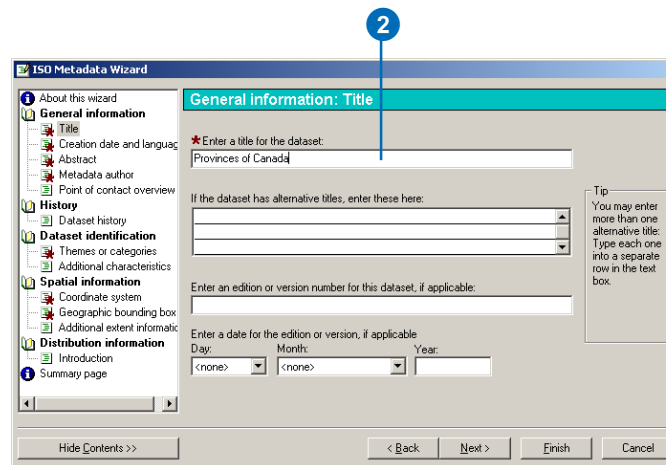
2

ISO Metadata Wizard

About this wizard
General information
Title
Creation date and languag
Abstract
Metadata author
Point of contact overview
History
Dataset history
Dataset identification
Themes or categories
Additional characteristics
Spatial information
Coordinate system
Geographic bounding box
Additional extent informati
Distribution information
Introduction
Summary page

General information: Title

* Enter a title for the dataset:
Provinces of Canada

If the dataset has alternative titles, enter these here:

Tip
You may enter more than one alternative title: Type each one into a separate row in the text box.

Enter an edition or version number for this dataset, if applicable:

Enter a date for the edition or version, if applicable
Day: <none>
Month: <none>
Year:

Hide Contents >>
< Back
Next >
Finish
Cancel